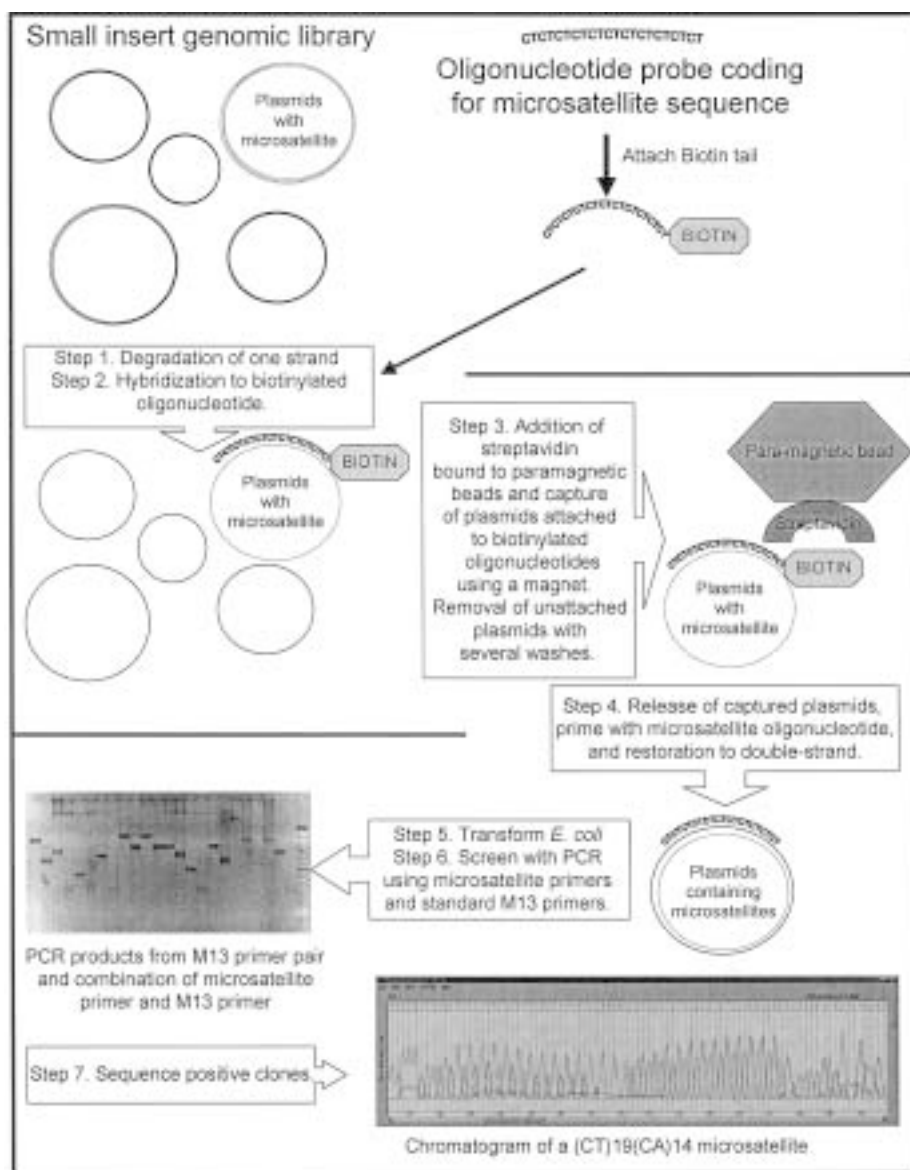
Small insert genomic library

ctctctctctctctctctctctctct
Oligonucleotide probe coding for microsatellite sequence

Plasmids with microsatellite

Attach Biotin tail

BIOTIN

Step 1. Degradation of one strand
Step 2. Hybridization to biotinylated oligonucleotide.

BIOTIN

Plasmids with microsatellite

Step 3. Addition of streptavidin bound to paramagnetic beads and capture of plasmids attached to biotinylated oligonucleotides using a magnet. Removal of unattached plasmids with several washes.

Para-magnetic bead

Streptavidin

BIOTIN

Plasmids with microsatellite

Step 4. Release of captured plasmids, prime with microsatellite oligonucleotide, and restoration to double-strand.

Step 5. Transform *E. coli*
Step 6. Screen with PCR using microsatellite primers and standard M13 primers.

Plasmids containing microsatellites

PCR products from M13 primer pair and combination of microsatellite primer and M13 primer

Step 7. Sequence positive clones.

Chromatogram of a (CT)19(CA)14 microsatellite